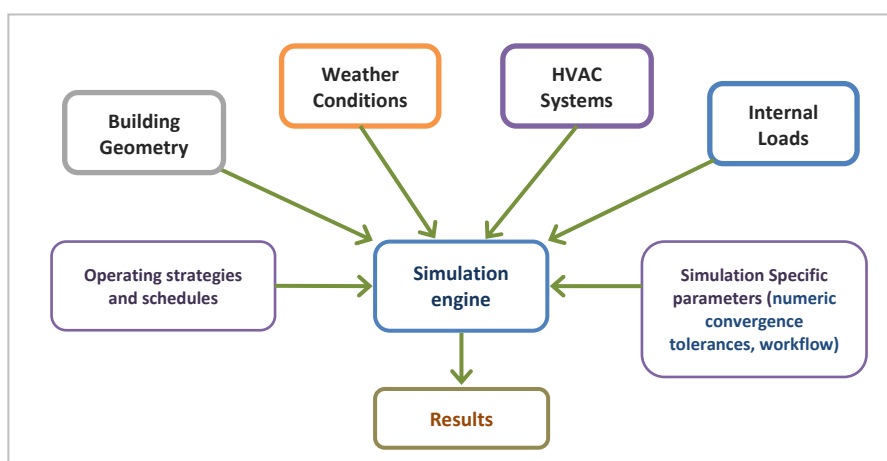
Weather Conditions

HVAC Systems

Building Geometry

Internal Loads

Operating strategies and schedules

Simulation engine

Simulation Specific parameters (numeric convergence tolerances, workflow)

Results